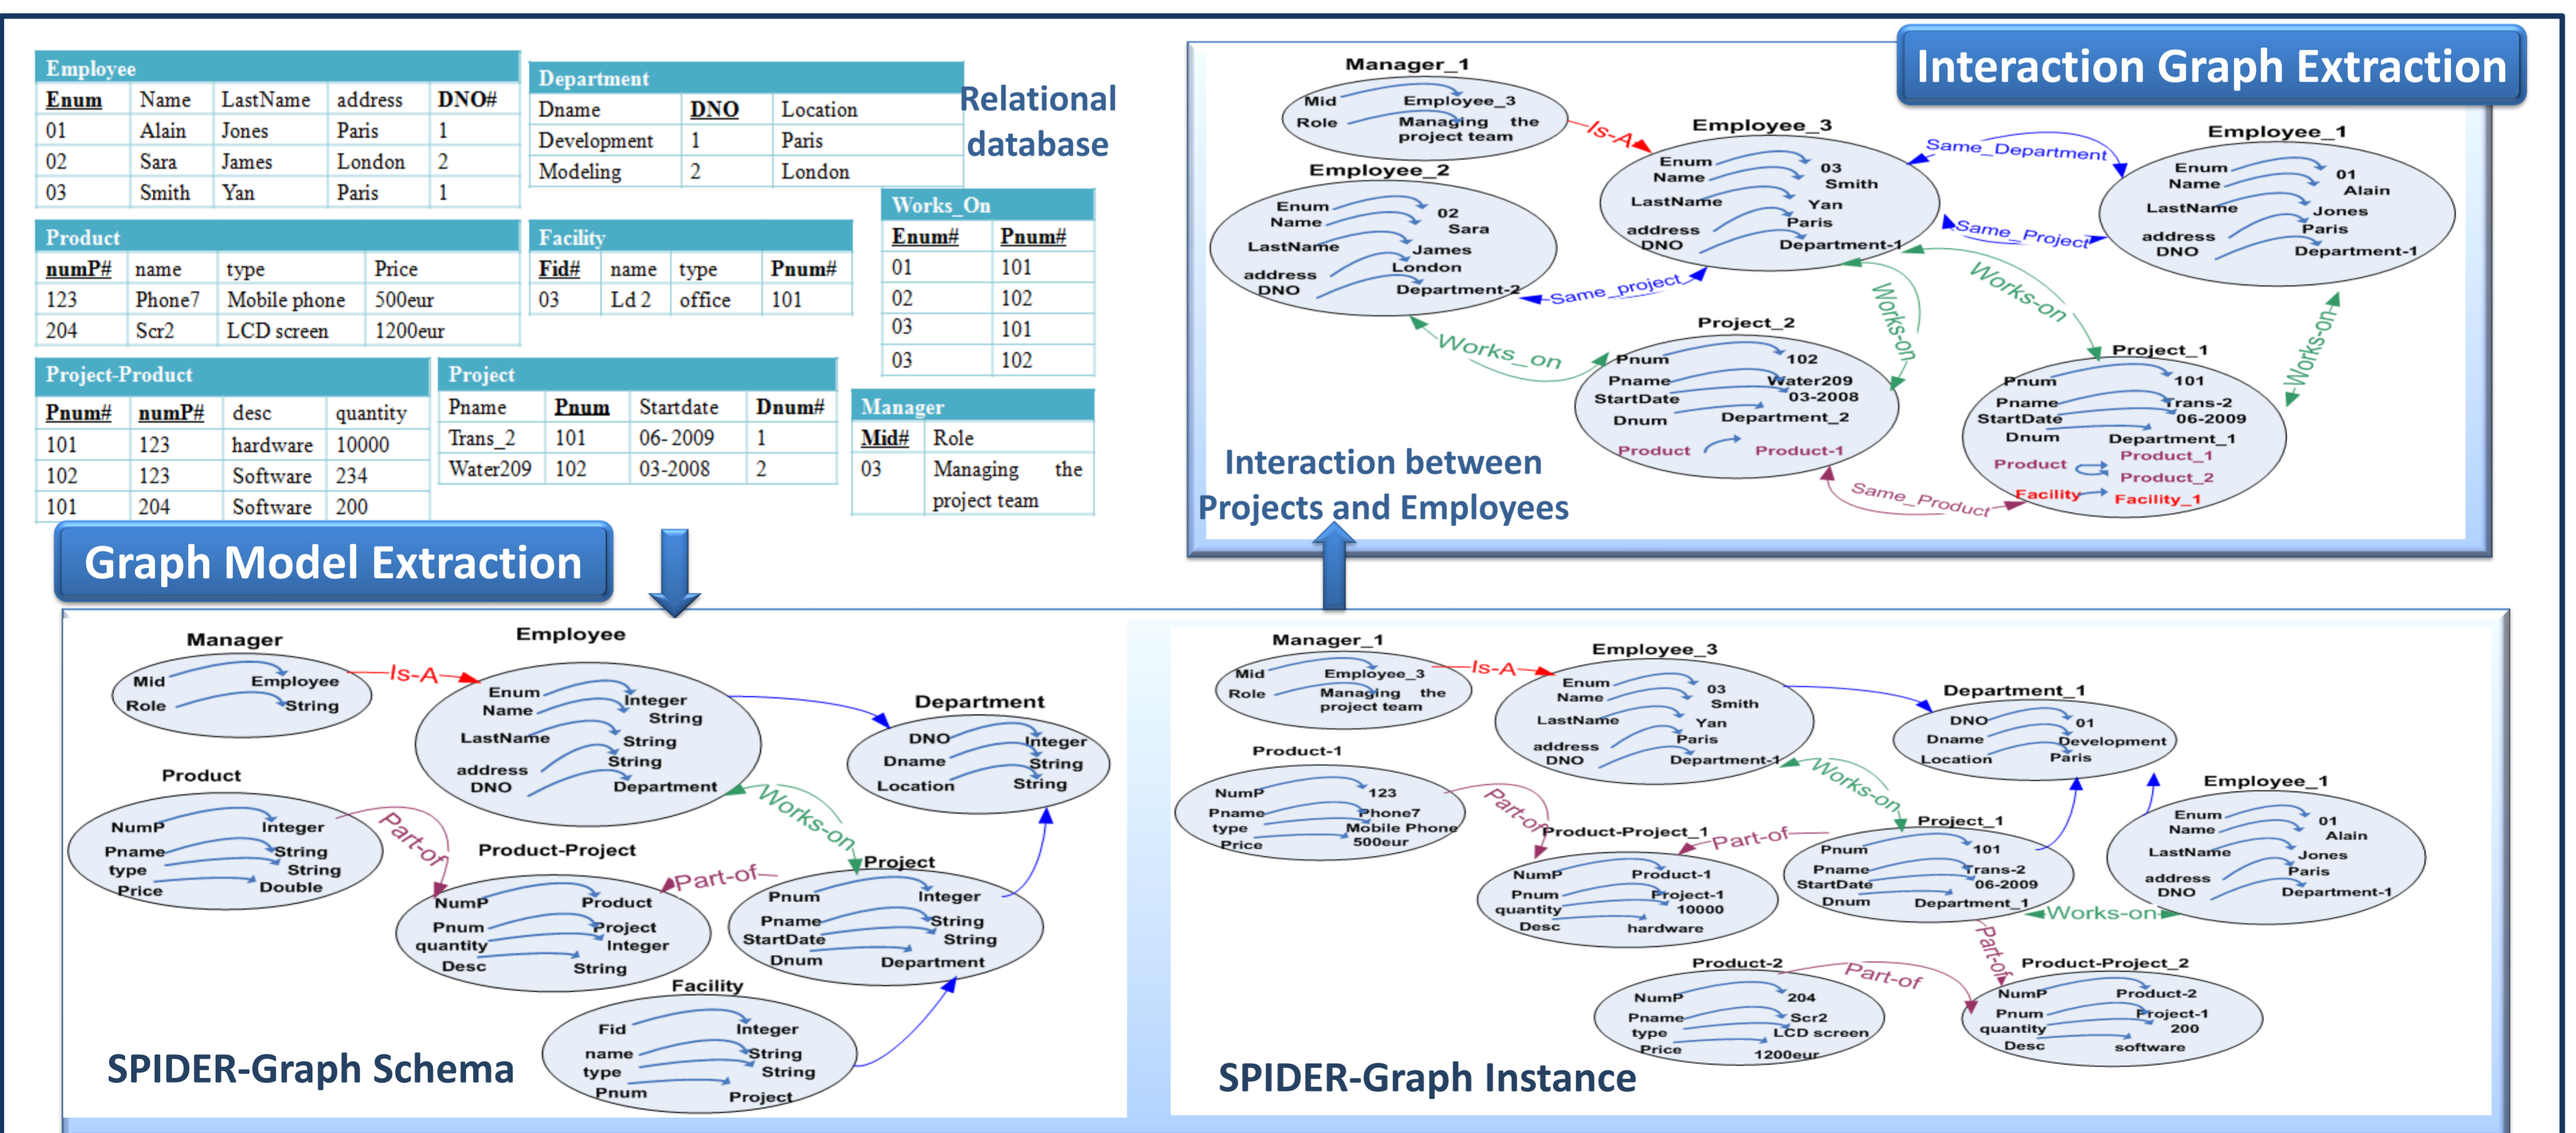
| Employee | | | | |
|---|---|---|---|---|
| Enum | Name | LastName | address | DNO# |
| 01 | Alain | Jones | Paris | 1 |
| 02 | Sara | James | London | 2 |
| 03 | Smith | Yan | Paris | 1 |

| Department | | |
|---|---|---|
| Dname | DNO | Location |
| Development | 1 | Paris |
| Modeling | 2 | London |

Relational database

| Product | | | |
|---|---|---|---|
| numP# | name | type | Price |
| 123 | Phone7 | Mobile phone | 500eur |
| 204 | Scr2 | LCD screen | 1200eur |

| Facility | | | |
|---|---|---|---|
| Fid# | name | type | Pnum# |
| 03 | Ld 2 | office | 101 |

| Works_On | |
|---|---|
| Enum# | Pnum# |
| 01 | 101 |
| 02 | 102 |
| 03 | 101 |
| 03 | 102 |

| Project-Product | | | |
|---|---|---|---|
| Pnum# | numP# | desc | quantity |
| 101 | 123 | hardware | 10000 |
| 102 | 123 | Software | 234 |
| 101 | 204 | Software | 200 |

| Project | | | |
|---|---|---|---|
| Pname | Pnum | Startdate | Dnum# |
| Trans_2 | 101 | 06- 2009 | 1 |
| Water209 | 102 | 03-2008 | 2 |

| Manager | |
|---|---|
| Mid# | Role |
| 03 | Managing the project team |

Interaction Graph Extraction

Manager_1 Mid Role Employee_3 Managing the project team Is-A Employee_3 Enum Name LastName address DNO 03 Smith Yan Paris Department-1 Same_Department Employee_1 Enum Name LastName address DNO 01 Alain Jones Paris Department-1 Employee_2 Enum Name LastName address DNO 02 Sara James London Department-2 Same_Project Same_project Works-on Works-on Works_on Works-on Project_2 Pnum Pname StartDate Dnum Product 102 Water209 03-2008 Department_2 Product-1 Project_1 Pnum Pname StartDate Dnum Product Facility 101 Trans-2 06-2009 Department_1 Product_1 Product_2 Facility_1 Same_Product

Interaction between Projects and Employees

Graph Model Extraction

Manager Mid Role Employee String Is-A Employee Enum Name LastName address DNO Integer String String String Department Department DNO Dname Location Integer String String Product NumP Pname type Price Integer String String Double Part-of Works-on Product-Project NumP Pnum quantity Desc Product Project Integer String Part-of Project Pnum Pname StartDate Dnum Integer String String Department Facility Fid name type Pnum Integer String String Project

SPIDER-Graph Schema

Manager_1 Mid Role Employee_3 Managing the project team Is-A Employee_3 Enum Name LastName address DNO 03 Smith Yan Paris Department-1 Department_1 DNO Dname Location 01 Development Paris Product-1 NumP Pname type Price 123 Phone7 Mobile Phone 500eur Part-of Product-Project_1 NumP Pnum quantity Desc Product-1 Project-1 10000 hardware Part-of Works-on Project_1 Pnum Pname StartDate Dnum 101 Trans-2 06-2009 Department_1 Employee_1 Enum Name LastName address DNO 01 Alain Jones Paris Department-1 Works-on Part-of Product-2 NumP Pname type Price 204 Scr2 LCD screen 1200eur Part-of Product-Project_2 NumP Pnum quantity Desc Product-2 Project-1 200 software

SPIDER-Graph Instance